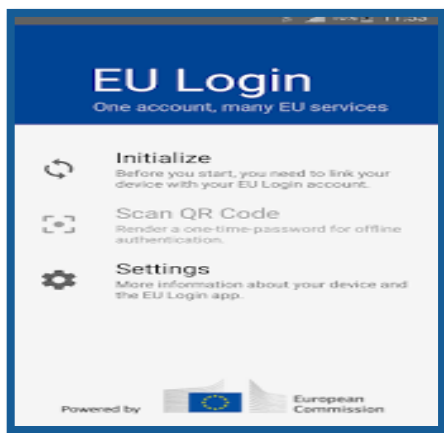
EU Login
One account, many EU services

Initialize
Before you start, you need to link your device with your EU Login account.

Scan QR Code
Render a one-time-password for offline authentication.

Settings
More information about your device and the EU Login app.

Powered by
European Commission